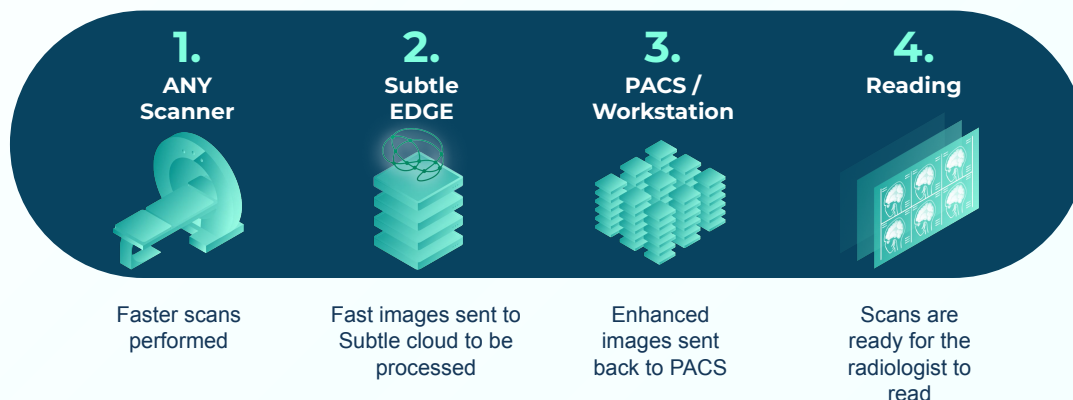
1.
ANY Scanner

2.
Subtle EDGE

3.
PACS / Workstation

4.
Reading

Faster scans performed

Fast images sent to Subtle cloud to be processed

Enhanced images sent back to PACS

Scans are ready for the radiologist to read